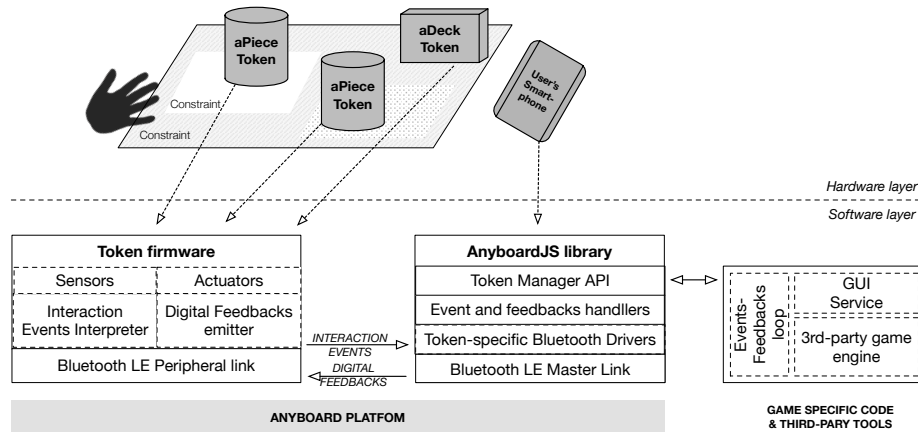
aPiece Token

aDeck Token

aPiece Token

User's Smart-phone

Constraint

Constraint

Hardware layer

Software layer

Token firmware

Sensors

Actuators

Interaction Events Interpreter

Digital Feedbacks emitter

Bluetooth LE Peripheral link

INTERACTION EVENTS

DIGITAL FEEDBACKS

AnyboardJS library

Token Manager API

Event and feedbacks handllers

Token-specific Bluetooth Drivers

Bluetooth LE Master Link

Events-Feedbacks loop

GUI Service

3rd-party game engine

ANYBOARD PLATFOM

GAME SPECIFIC CODE & THIRD-PARY TOOLS